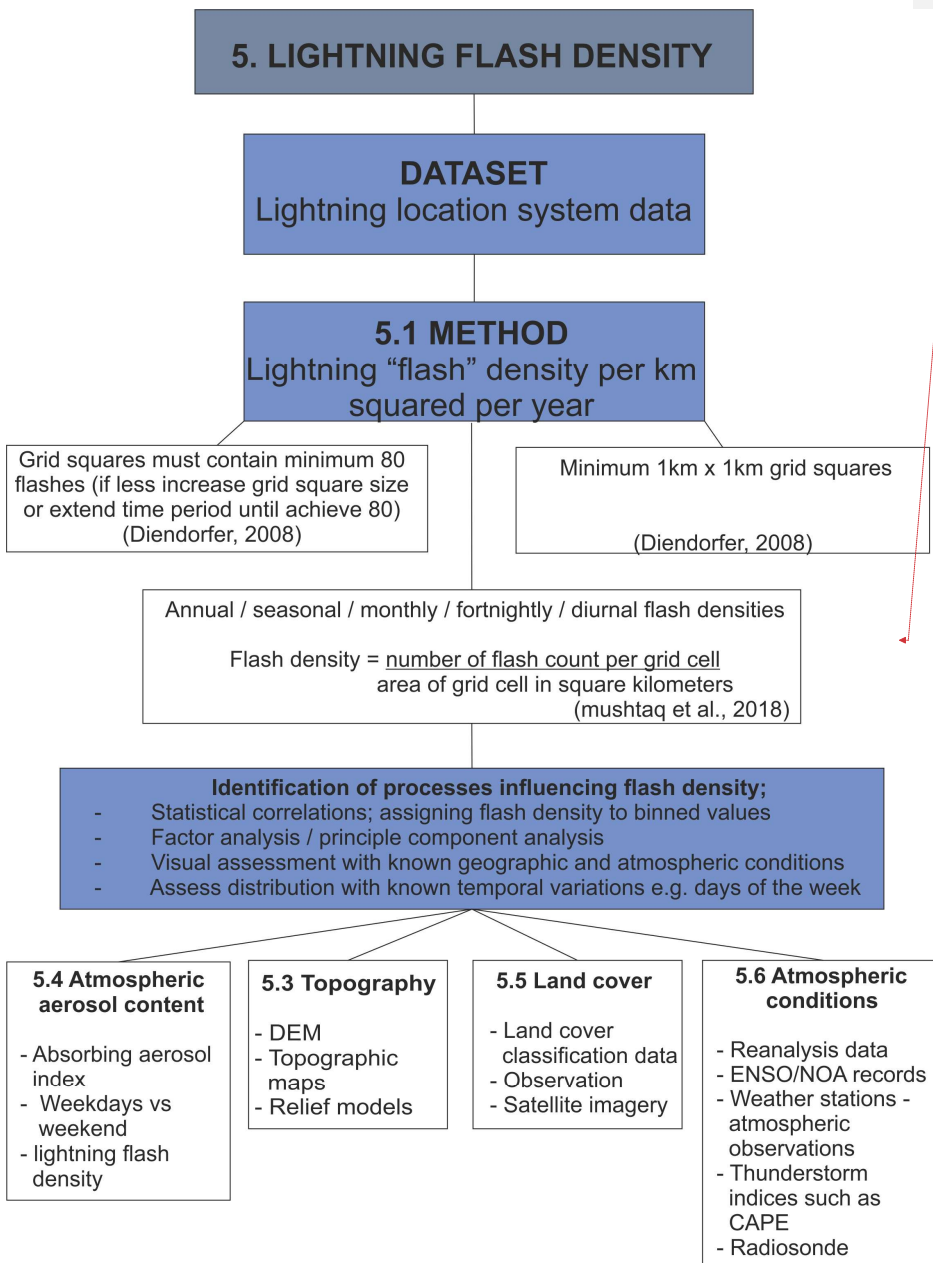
5. LIGHTNING FLASH DENSITY

DATASET
Lightning location system data

5.1 METHOD
Lightning "flash" density per km squared per year

Grid squares must contain minimum 80 flashes (if less increase grid square size or extend time period until achieve 80) (Diendorfer, 2008)

Minimum 1km x 1km grid squares

(Diendorfer, 2008)

Annual / seasonal / monthly / fortnightly / diurnal flash densities

Flash density = $\frac{\text{number of flash count per grid cell}}{\text{area of grid cell in square kilometers}}$
(mushtaq et al., 2018)

Identification of processes influencing flash density;
- Statistical correlations; assigning flash density to binned values
- Factor analysis / principle component analysis
- Visual assessment with known geographic and atmospheric conditions
- Assess distribution with known temporal variations e.g. days of the week

5.4 Atmospheric aerosol content
- Absorbing aerosol index
- Weekdays vs weekend
- lightning flash density

5.3 Topography
- DEM
- Topographic maps
- Relief models

5.5 Land cover
- Land cover classification data
- Observation
- Satellite imagery

5.6 Atmospheric conditions
- Reanalysis data
- ENSO/NOA records
- Weather stations - atmospheric observations
- Thunderstorm indices such as CAPE
- Radiosonde